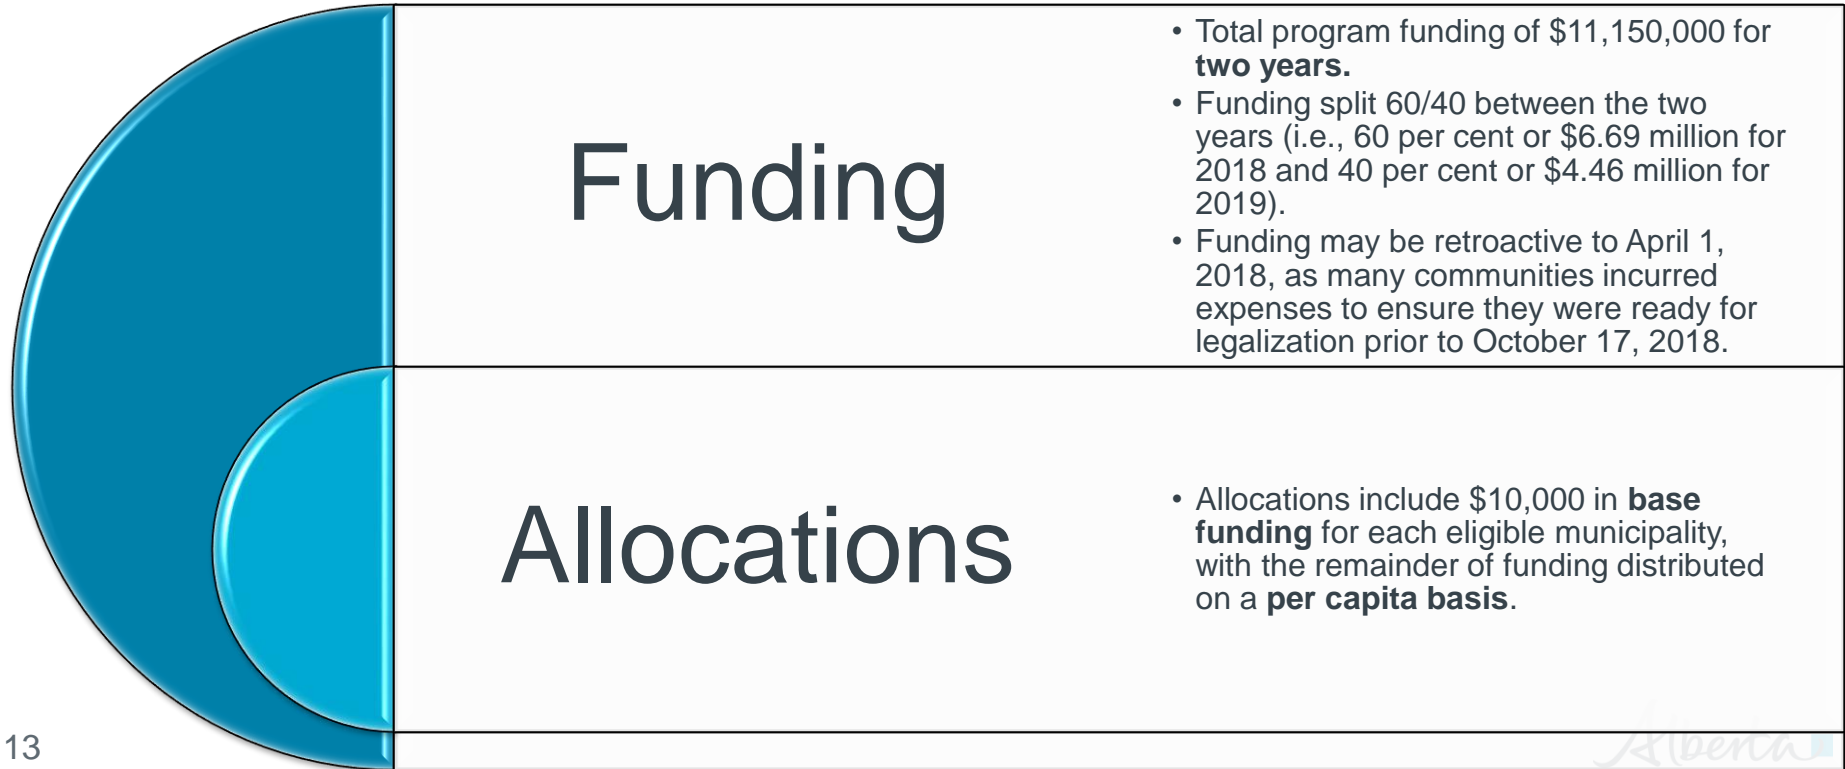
Funding

• Total program funding of \$11,150,000 for **two years.**
• Funding split 60/40 between the two years (i.e., 60 per cent or \$6.69 million for 2018 and 40 per cent or \$4.46 million for 2019).
• Funding may be retroactive to April 1, 2018, as many communities incurred expenses to ensure they were ready for legalization prior to October 17, 2018.

Allocations

• Allocations include \$10,000 in **base funding** for each eligible municipality, with the remainder of funding distributed on a **per capita basis**.

13

Alberta